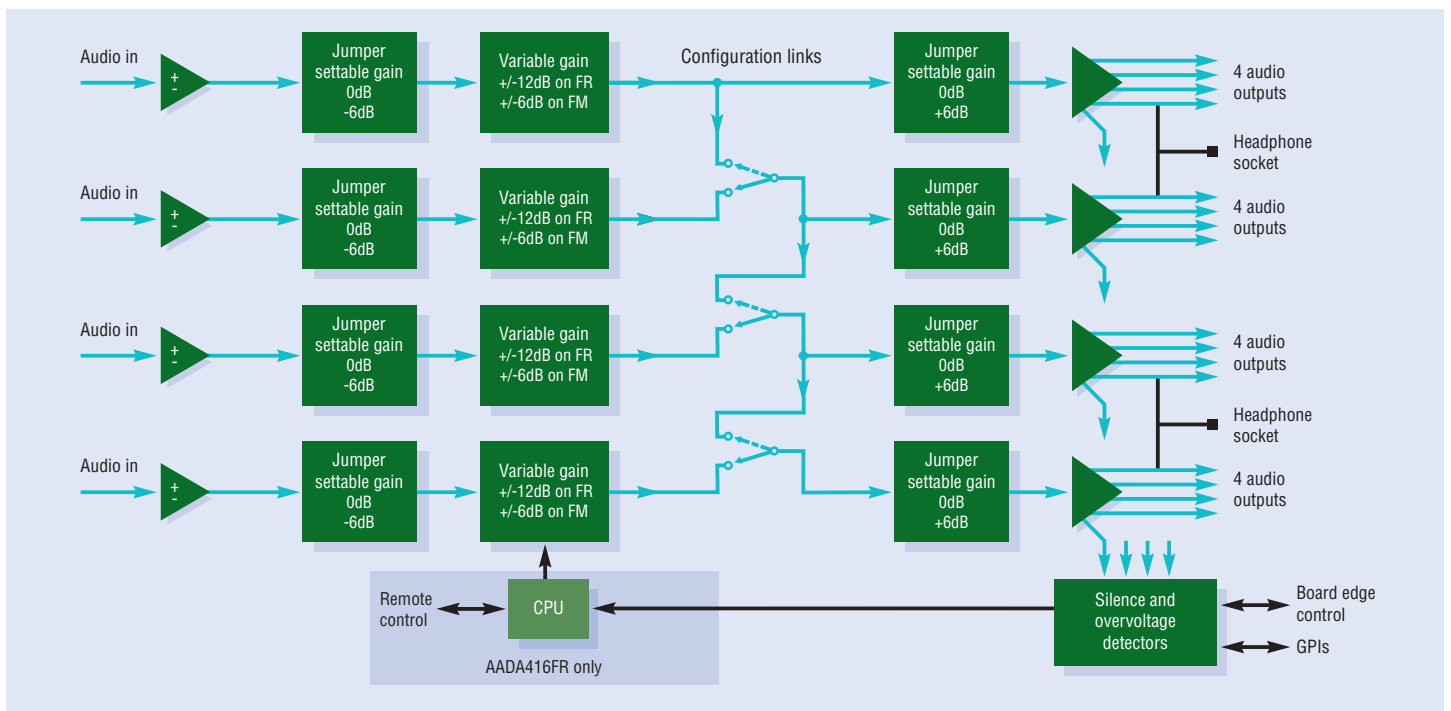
Audio in

+
-

Jumper settable gain 0dB -6dB

Variable gain +/-12dB on FR +/-6dB on FM

Configuration links

Jumper settable gain 0dB +6dB

4 audio outputs

Headphone socket

Audio in

+
-

Jumper settable gain 0dB -6dB

Variable gain +/-12dB on FR +/-6dB on FM

Jumper settable gain 0dB +6dB

4 audio outputs

Audio in

+
-

Jumper settable gain 0dB -6dB

Variable gain +/-12dB on FR +/-6dB on FM

Jumper settable gain 0dB +6dB

4 audio outputs

Headphone socket

Audio in

+
-

Jumper settable gain 0dB -6dB

Variable gain +/-12dB on FR +/-6dB on FM

Jumper settable gain 0dB +6dB

4 audio outputs

Remote control

CPU

AADA416FR only

Silence and overvoltage detectors

Board edge control

GPIs